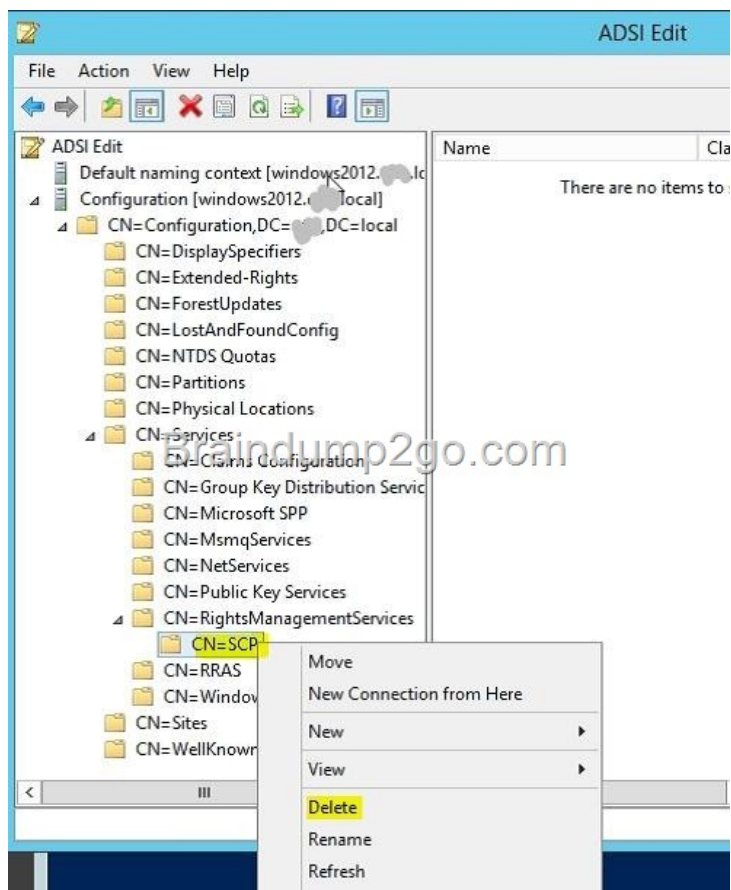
ADSI Edit

File Action View Help

ADSI Edit
Default naming context [windows2012.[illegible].lc
Configuration [windows2012.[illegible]local]
CN=Configuration,DC=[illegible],DC=local
CN=DisplaySpecifiers
CN=Extended-Rights
CN=ForestUpdates
CN=LostAndFoundConfig
CN=NTDS Quotas
CN=Partitions
CN=Physical Locations
CN=Services
CN=Claims Configuration
CN=Group Key Distribution Servic
CN=Microsoft SPP
CN=MsmqServices
CN=NetServices
CN=Public Key Services
CN=RightsManagementServices
CN=SCP
CN=RRAS
CN=Window
CN=Sites
CN=WellKnown

Name
Cla
There are no items to

Braindump2go.com

Move
New Connection from Here
New
View
Delete
Rename
Refresh